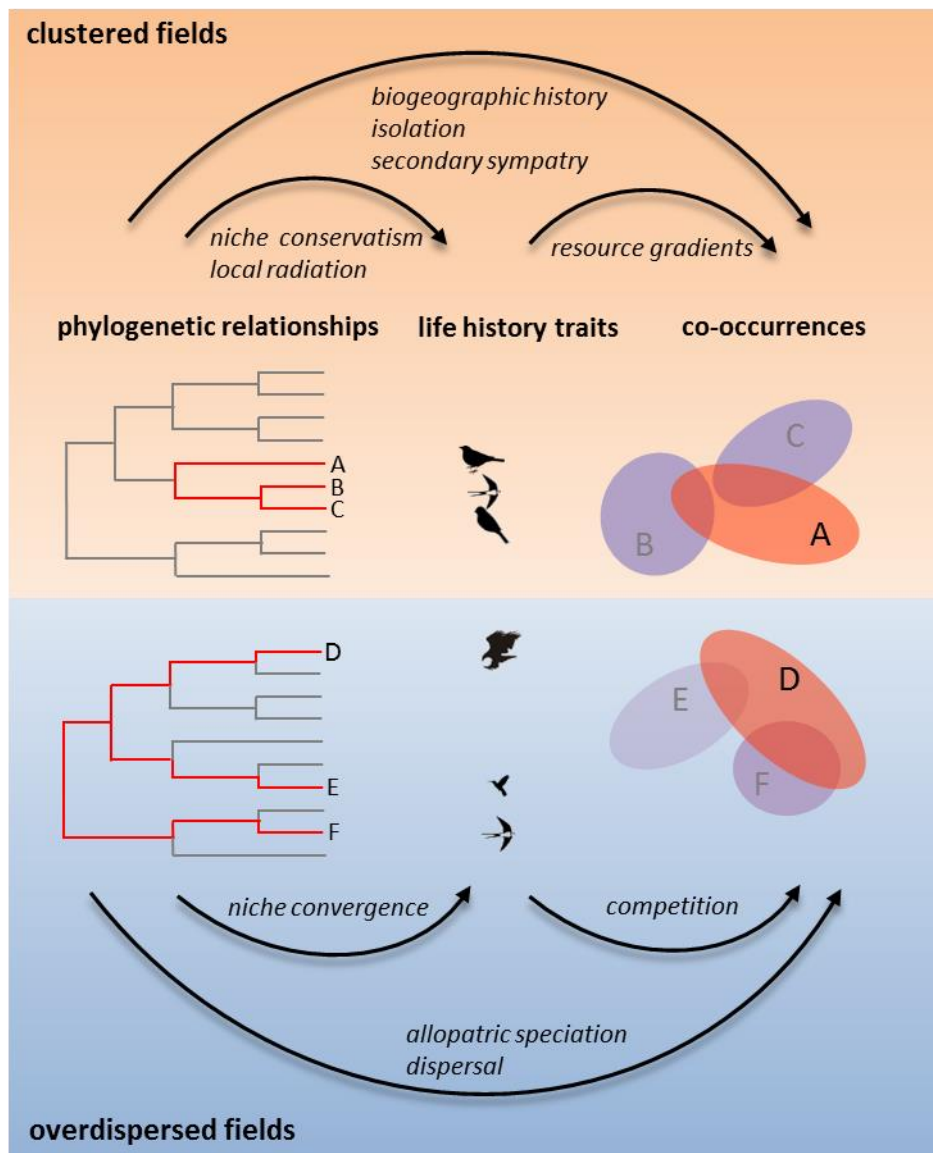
clustered fields

biogeographic history
isolation
secondary sympatry

niche conservatism
local radiation

resource gradients

phylogenetic relationships

life history traits

co-occurrences

A
B
C

C
B
A

D
E
F

E
D
F

niche convergence

competition

allopatric speciation
dispersal

overdispersed fields